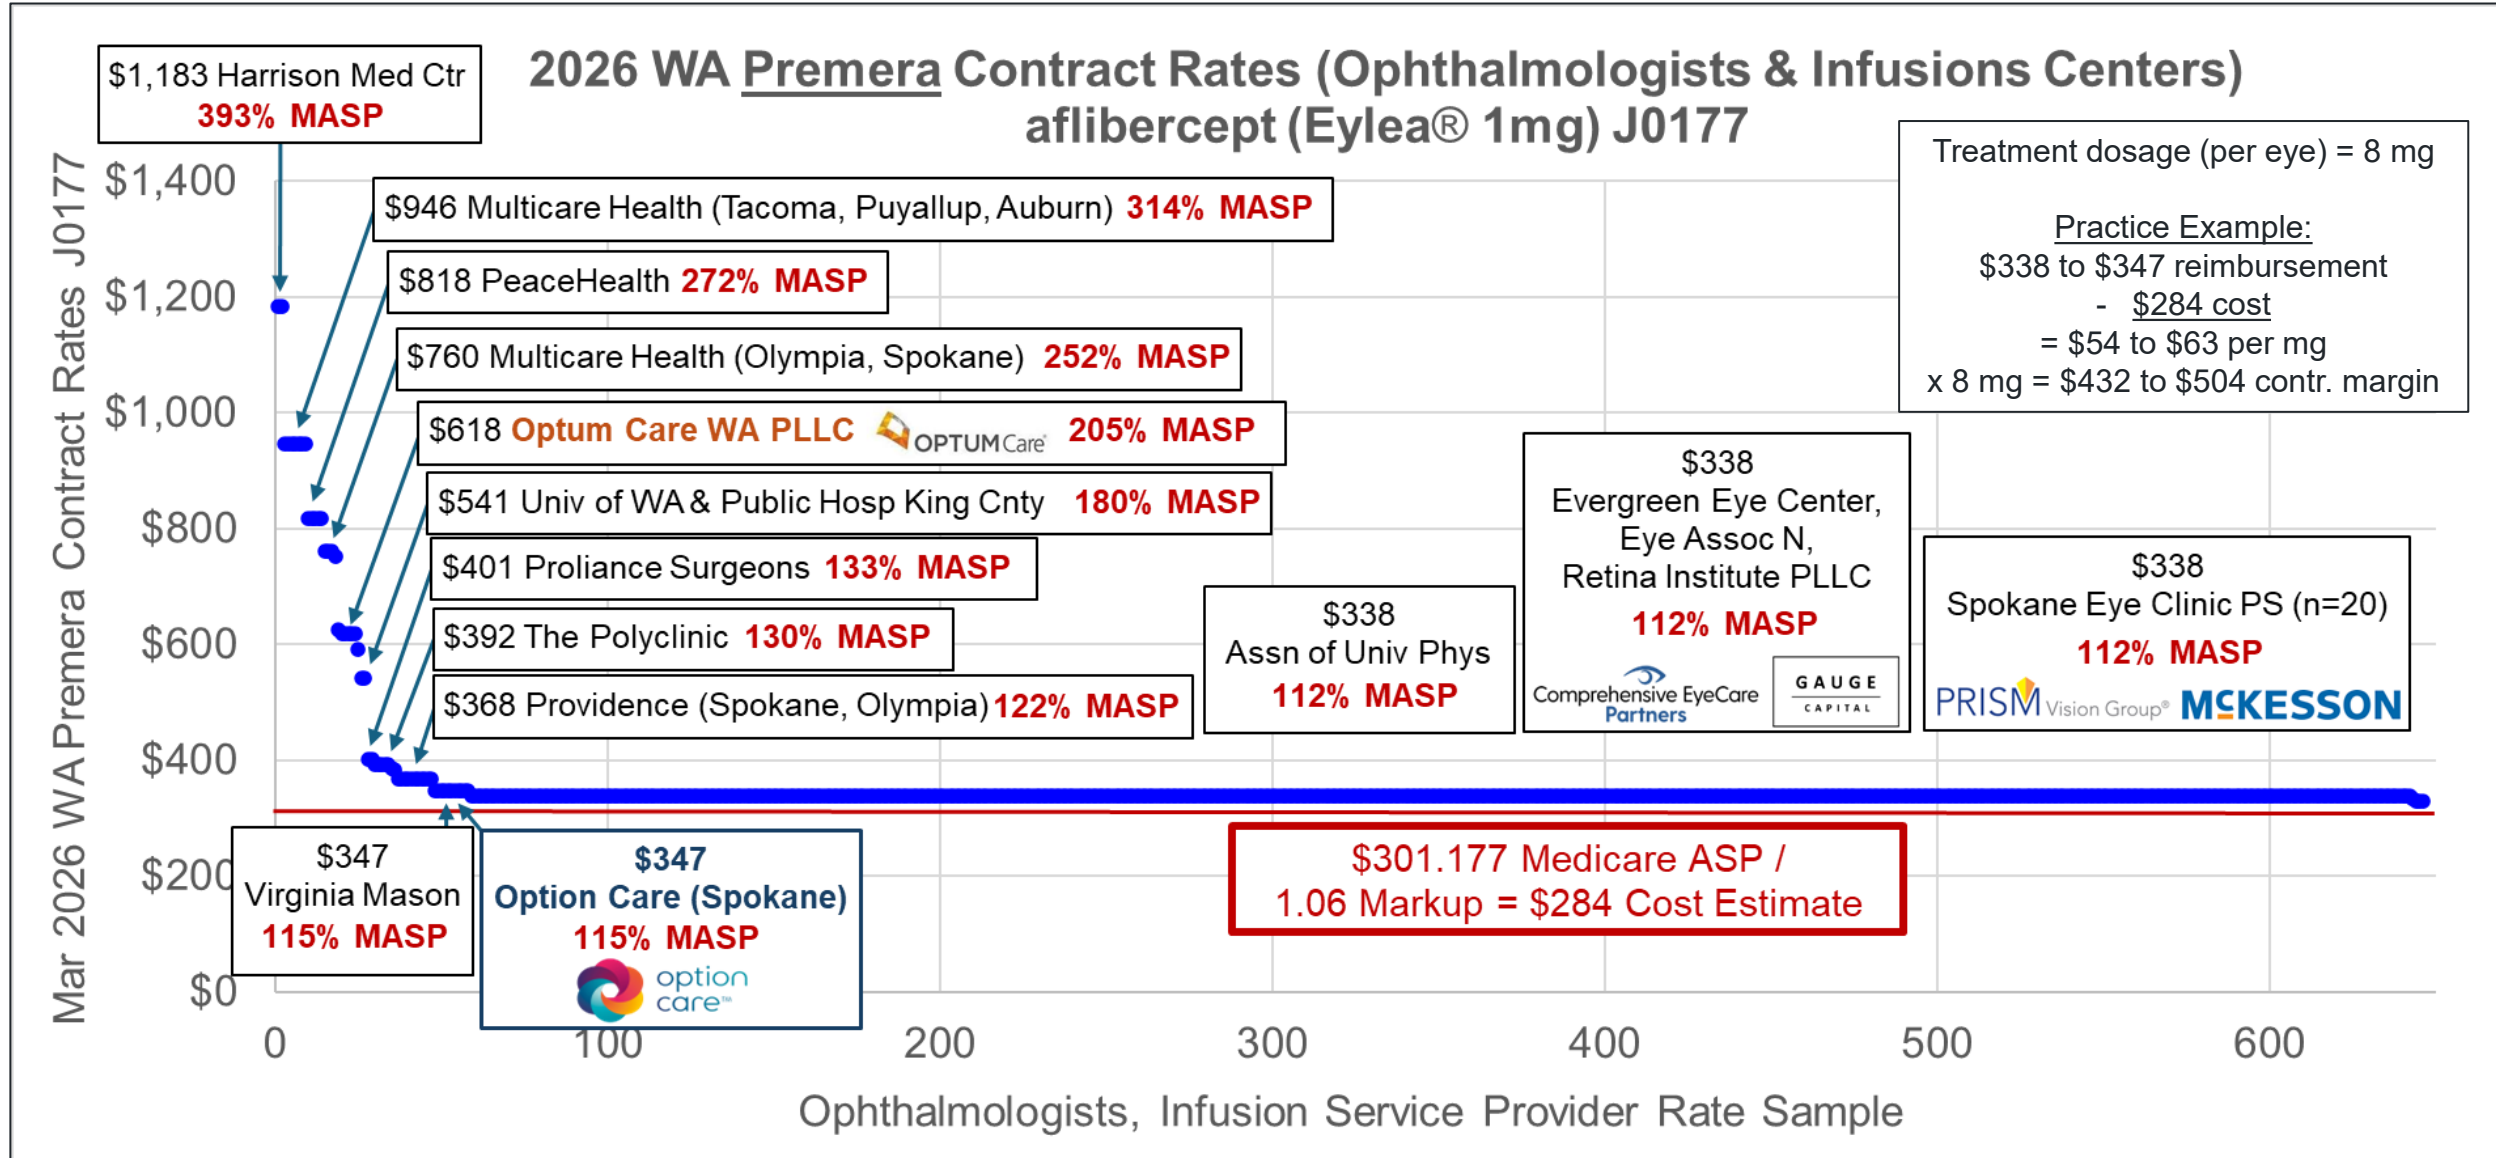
2026 WA Premera Contract Rates (Ophthalmologists & Infusions Centers)
aflibercept (Eylea® 1mg) J0177

$1,183 Harrison Med Ctr
393% MASP

$946 Multicare Health (Tacoma, Puyallup, Auburn) 314% MASP

$818 PeaceHealth 272% MASP

$760 Multicare Health (Olympia, Spokane) 252% MASP

$618 Optum Care WA PLLC OPTUM Care 205% MASP

$541 Univ of WA & Public Hosp King Cnty 180% MASP

$401 Proliance Surgeons 133% MASP

$392 The Polyclinic 130% MASP

$368 Providence (Spokane, Olympia) 122% MASP

$338
Assn of Univ Phys
112% MASP

$338
Evergreen Eye Center, Eye Assoc N, Retina Institute PLLC
112% MASP
Comprehensive EyeCare Partners
GAUGE CAPITAL

$338
Spokane Eye Clinic PS (n=20)
112% MASP
PRISM Vision Group® MCKESSON

Treatment dosage (per eye) = 8 mg

Practice Example:
$338 to $347 reimbursement
- $284 cost
= $54 to $63 per mg
x 8 mg = $432 to $504 contr. margin

$347
Virginia Mason
115% MASP

$347
Option Care (Spokane)
115% MASP
option care™

$301.177 Medicare ASP /
1.06 Markup = $284 Cost Estimate

Mar 2026 WA Premera Contract Rates J0177

$1,400
$1,200
$1,000
$800
$600
$400
$200
$0

0
100
200
300
400
500
600

Ophthalmologists, Infusion Service Provider Rate Sample